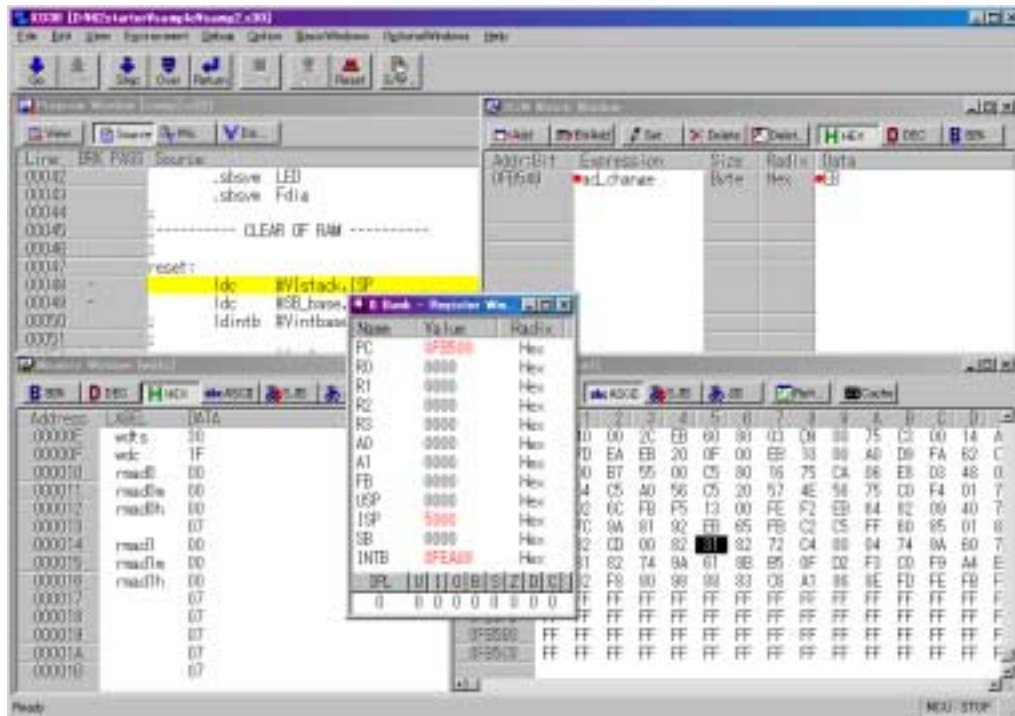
KD30 [D:\M16\starter\sample\samp2.x30]

File Edit View Environment Debug Option BasicWindows OptionalWindows Help

Go Step Over Return Reset S/W

Line BRK PASS Source
00042 .sbsym LED
00043 .sbsym Fdis
00044 ;
00045 ;----------- CLEAR OF RAM -----------
00046 ;
00047 reset:
00048 ldc #Vlstack,ISP
00049 ldc #SB_base,
00050 ldintb #Vintbase
00051

Add BitAdd Set Delete Delet HEX DEC BIN
Addr:Bit Expression Size Radix Data
0F0540 ad_change Byte Hex EB

B Bank - Register Win

| Name | Value | Radix |
|---|---|---|
| PC | 0F0500 | Hex |
| R0 | 0000 | Hex |
| R1 | 0000 | Hex |
| R2 | 0000 | Hex |
| R3 | 0000 | Hex |
| A0 | 0000 | Hex |
| A1 | 0000 | Hex |
| FB | 0000 | Hex |
| USP | 0000 | Hex |
| ISP | 5000 | Hex |
| SB | 0000 | Hex |
| INTB | 0FEA00 | Hex |

IPL U I O B S Z D C
0 0 0 0 0 0 0 0 0

BIN DEC HEX ASCII SJIS JIS

| Address | LABEL | DATA |
|---|---|---|
| 00000E | wdts | 30 |
| 00000F | wdc | 1F |
| 000010 | rmad0 | 00 |
| 000011 | rmad0m | 00 |
| 000012 | rmad0h | 00 |
| 000013 | | 07 |
| 000014 | rmad1 | 00 |
| 000015 | rmad1m | 00 |
| 000016 | rmad1h | 00 |
| 000017 | | 07 |
| 000018 | | 07 |
| 000019 | | 07 |
| 00001A | | 07 |
| 00001B | | 07 |

ASCII SJIS JIS Rfresh Cache

0F0500
0F0503

Ready MCU: STOP